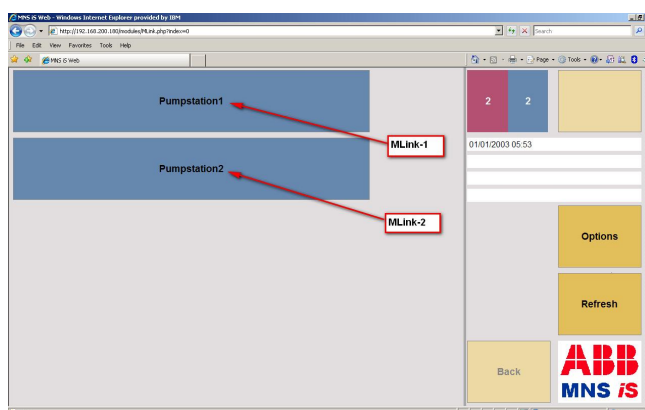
MNS iS Web - Windows Internet Explorer provided by IBM

http://192.168.200.180/modules/MLink.php?index=0

Search

File Edit View Favorites Tools Help

MNS iS Web

Page • Tools •

Pumpstation1

Pumpstation2

MLink-1

MLink-2

2

2

01/01/2003 05:53

Options

Refresh

Back

ABB

MNS iS